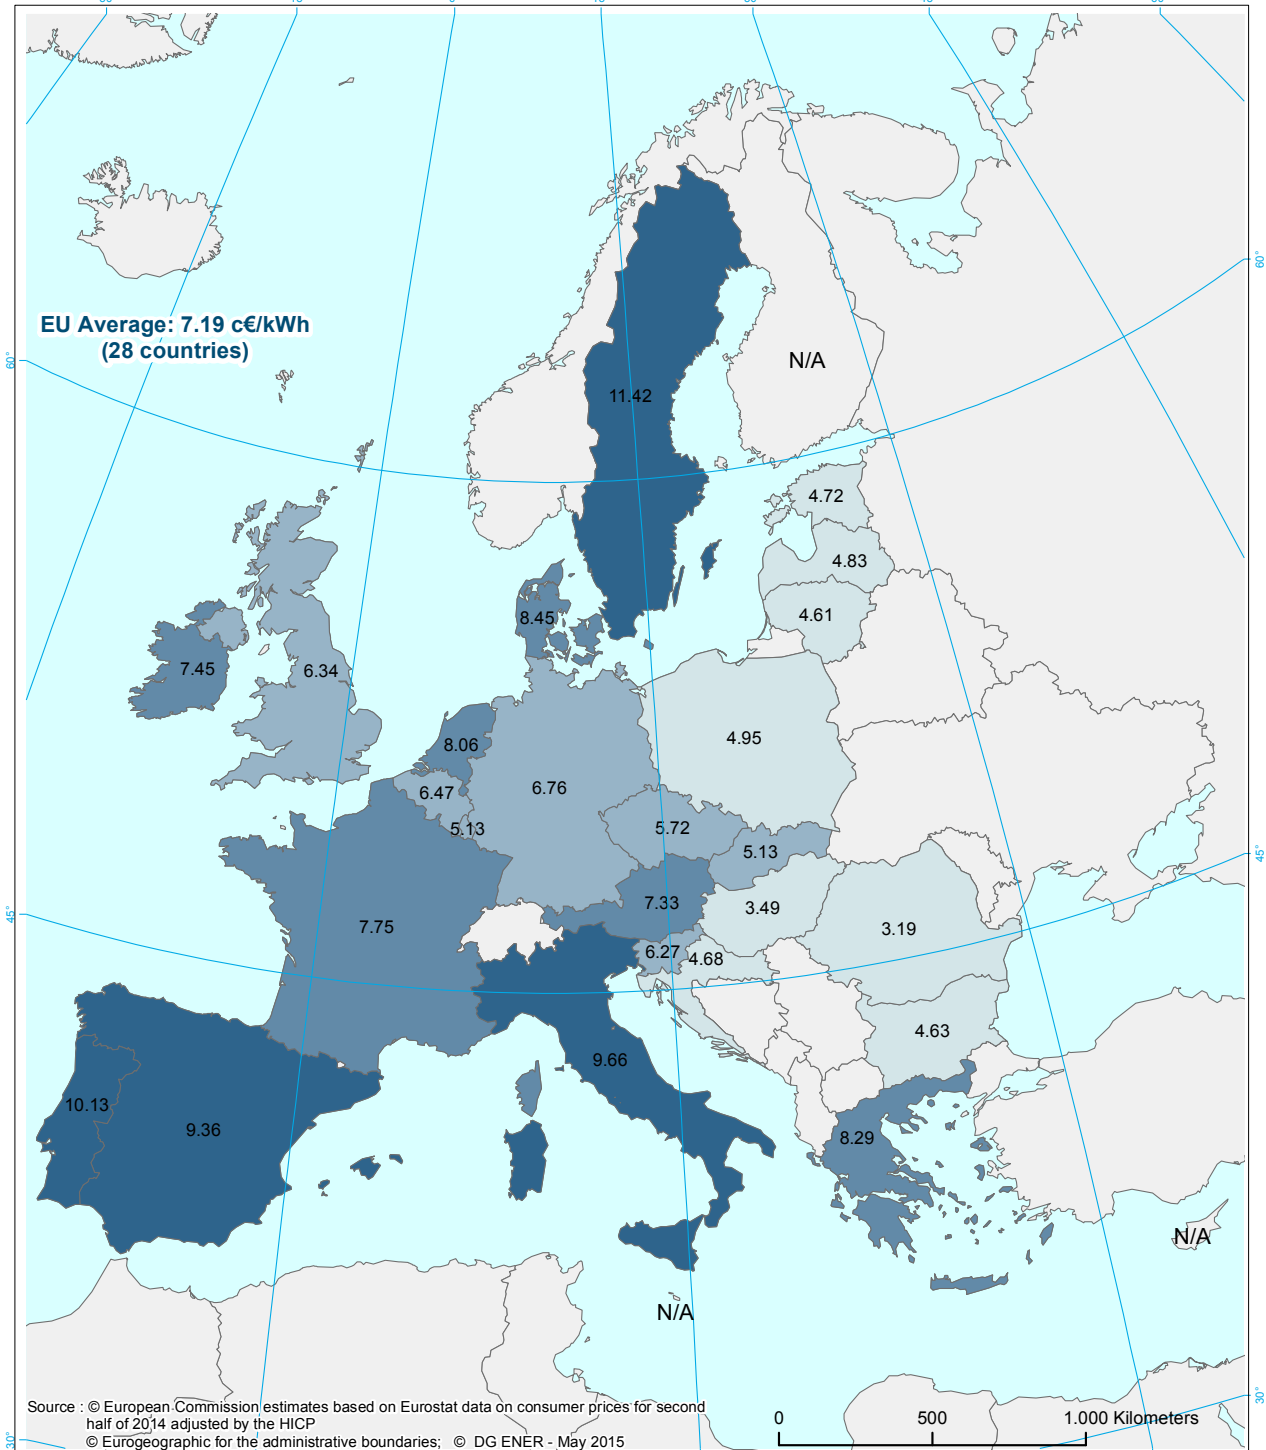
EU Average: 7.19 c€/kWh
(28 countries)

N/A

11.42

4.72

4.83

4.61

8.45

7.45

6.34

8.06

4.95

6.47

6.76

5.13

5.72

5.13

7.75

7.33

3.49

3.19

6.27

4.68

4.63

9.66

10.13

9.36

8.29

N/A

N/A

60°

60°

45°

45°

30°

30°

Source : © European Commission estimates based on Eurostat data on consumer prices for second half of 2014 adjusted by the HICP
© Eurogeographic for the administrative boundaries; © DG ENER - May 2015

0

500

1.000 Kilometers